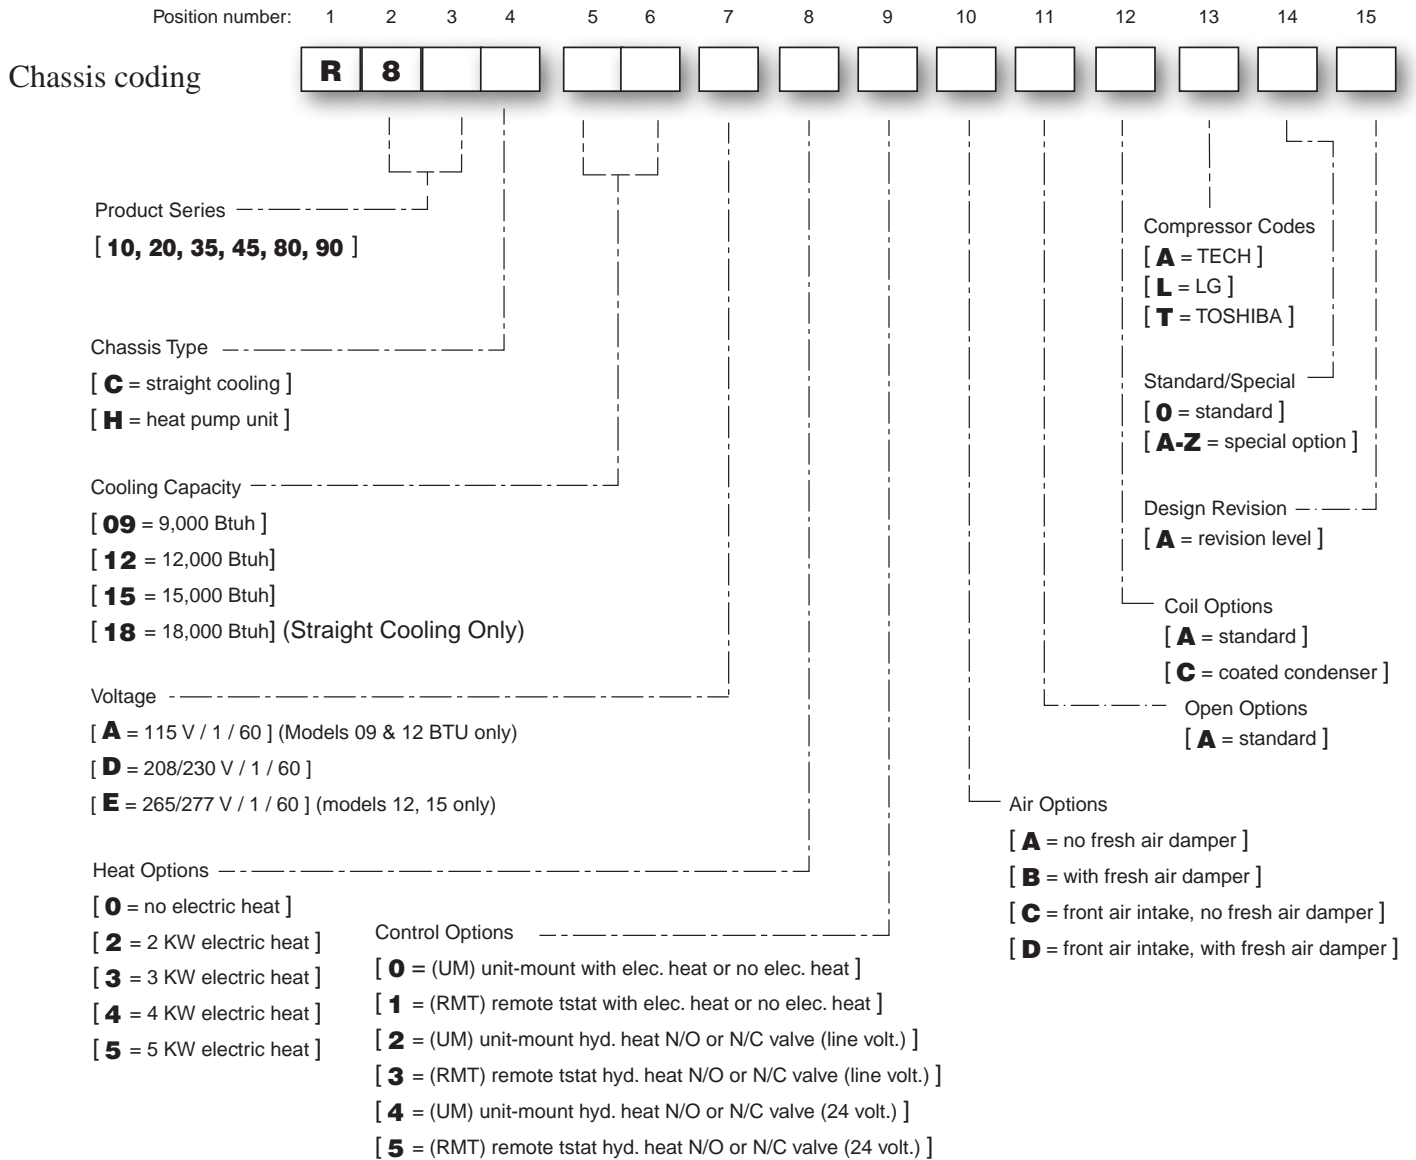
Position number: 1 2 3 4 5 6 7 8 9 10 11 12 13 14 15

Chassis coding

| R | 8 | | | | | | | | | | | | | |
|---|---|---|---|---|---|---|---|---|---|---|---|---|---|---|

Product Series
[ 10, 20, 35, 45, 80, 90 ]

Chassis Type
[ C = straight cooling ]
[ H = heat pump unit ]

Cooling Capacity
[ 09 = 9,000 Btuh ]
[ 12 = 12,000 Btuh]
[ 15 = 15,000 Btuh]
[ 18 = 18,000 Btuh] (Straight Cooling Only)

Voltage
[ A = 115 V / 1 / 60 ] (Models 09 & 12 BTU only)
[ D = 208/230 V / 1 / 60 ]
[ E = 265/277 V / 1 / 60 ] (models 12, 15 only)

Heat Options
[ 0 = no electric heat ]
[ 2 = 2 KW electric heat ]
[ 3 = 3 KW electric heat ]
[ 4 = 4 KW electric heat ]
[ 5 = 5 KW electric heat ]

Control Options
[ 0 = (UM) unit-mount with elec. heat or no elec. heat ]
[ 1 = (RMT) remote tstat with elec. heat or no elec. heat ]
[ 2 = (UM) unit-mount hyd. heat N/O or N/C valve (line volt.) ]
[ 3 = (RMT) remote tstat hyd. heat N/O or N/C valve (line volt.) ]
[ 4 = (UM) unit-mount hyd. heat N/O or N/C valve (24 volt.) ]
[ 5 = (RMT) remote tstat hyd. heat N/O or N/C valve (24 volt.) ]

Compressor Codes
[ A = TECH ]
[ L = LG ]
[ T = TOSHIBA ]

Standard/Special
[ 0 = standard ]
[ A-Z = special option ]

Design Revision
[ A = revision level ]

Coil Options
[ A = standard ]
[ C = coated condenser ]

Open Options
[ A = standard ]

Air Options
[ A = no fresh air damper ]
[ B = with fresh air damper ]
[ C = front air intake, no fresh air damper ]
[ D = front air intake, with fresh air damper ]